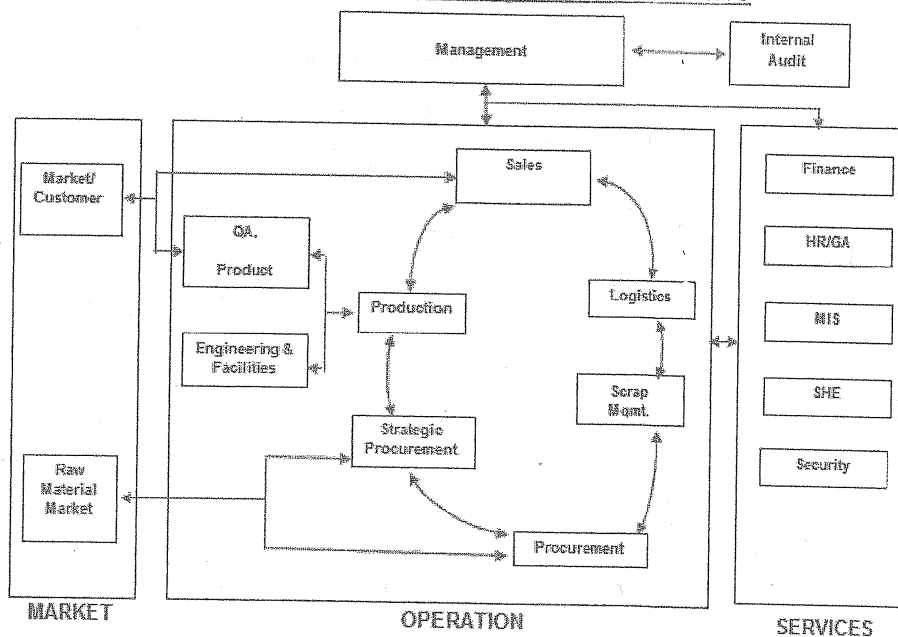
Management

Internal Audit

Market/ Customer

Raw Material Market

MARKET

Sales

QA. Product

Production

Engineering & Facilities

Logistics

Scrap Mgmt.

Strategic Procurement

Procurement

OPERATION

Finance

HR/GA

MIS

SHE

Security

SERVICES